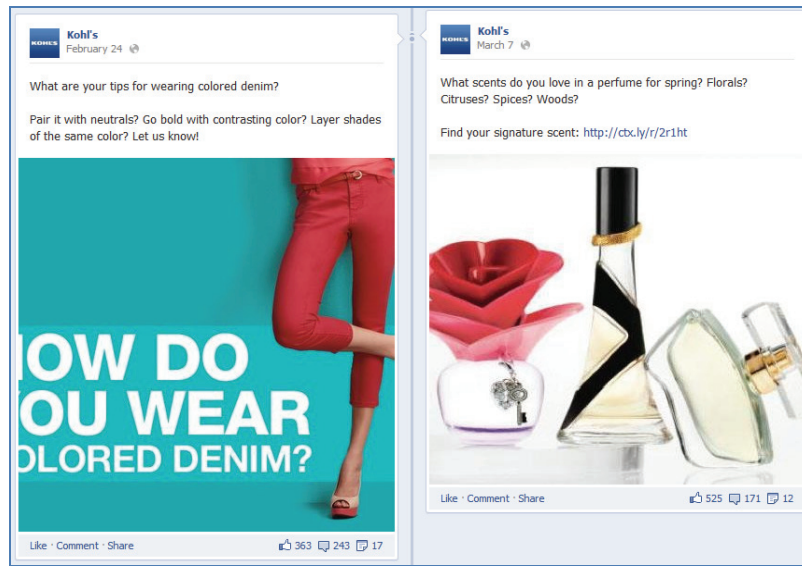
KOHL'S

Kohl's
February 24

What are your tips for wearing colored denim?

Pair it with neutrals? Go bold with contrasting color? Layer shades of the same color? Let us know!

IOW DO
'OU WEAR
OLORED DENIM?

Like · Comment · Share

363 243 17

KOHL'S

Kohl's
March 7

What scents do you love in a perfume for spring? Florals? Citruses? Spices? Woods?

Find your signature scent: http://ctx.ly/r/2r1ht

Like · Comment · Share

525 171 12